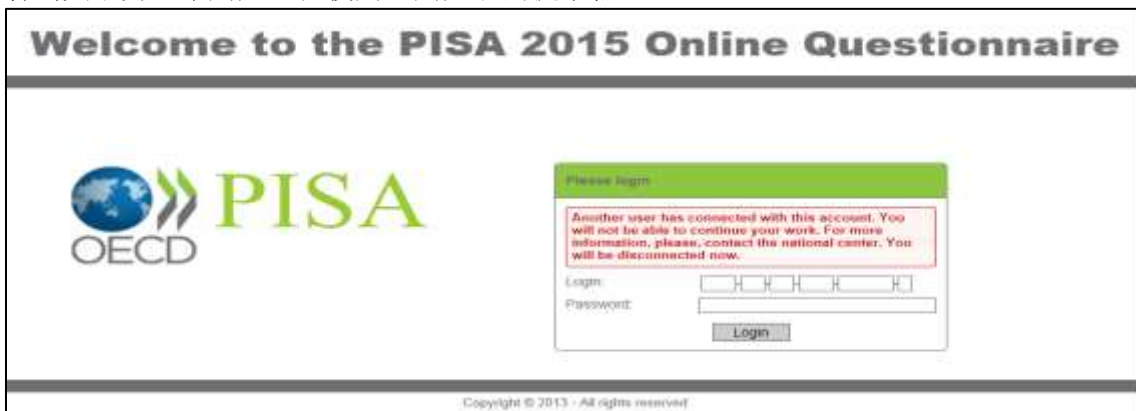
Welcome to the PISA 2015 Online Questionnaire

PISA

OECD

Please login

Another user has connected with this account. You will not be able to continue your work. For more information, please, contact the national center. You will be disconnected now.

Login:

Password:

Login

Copyright © 2013 - All rights reserved